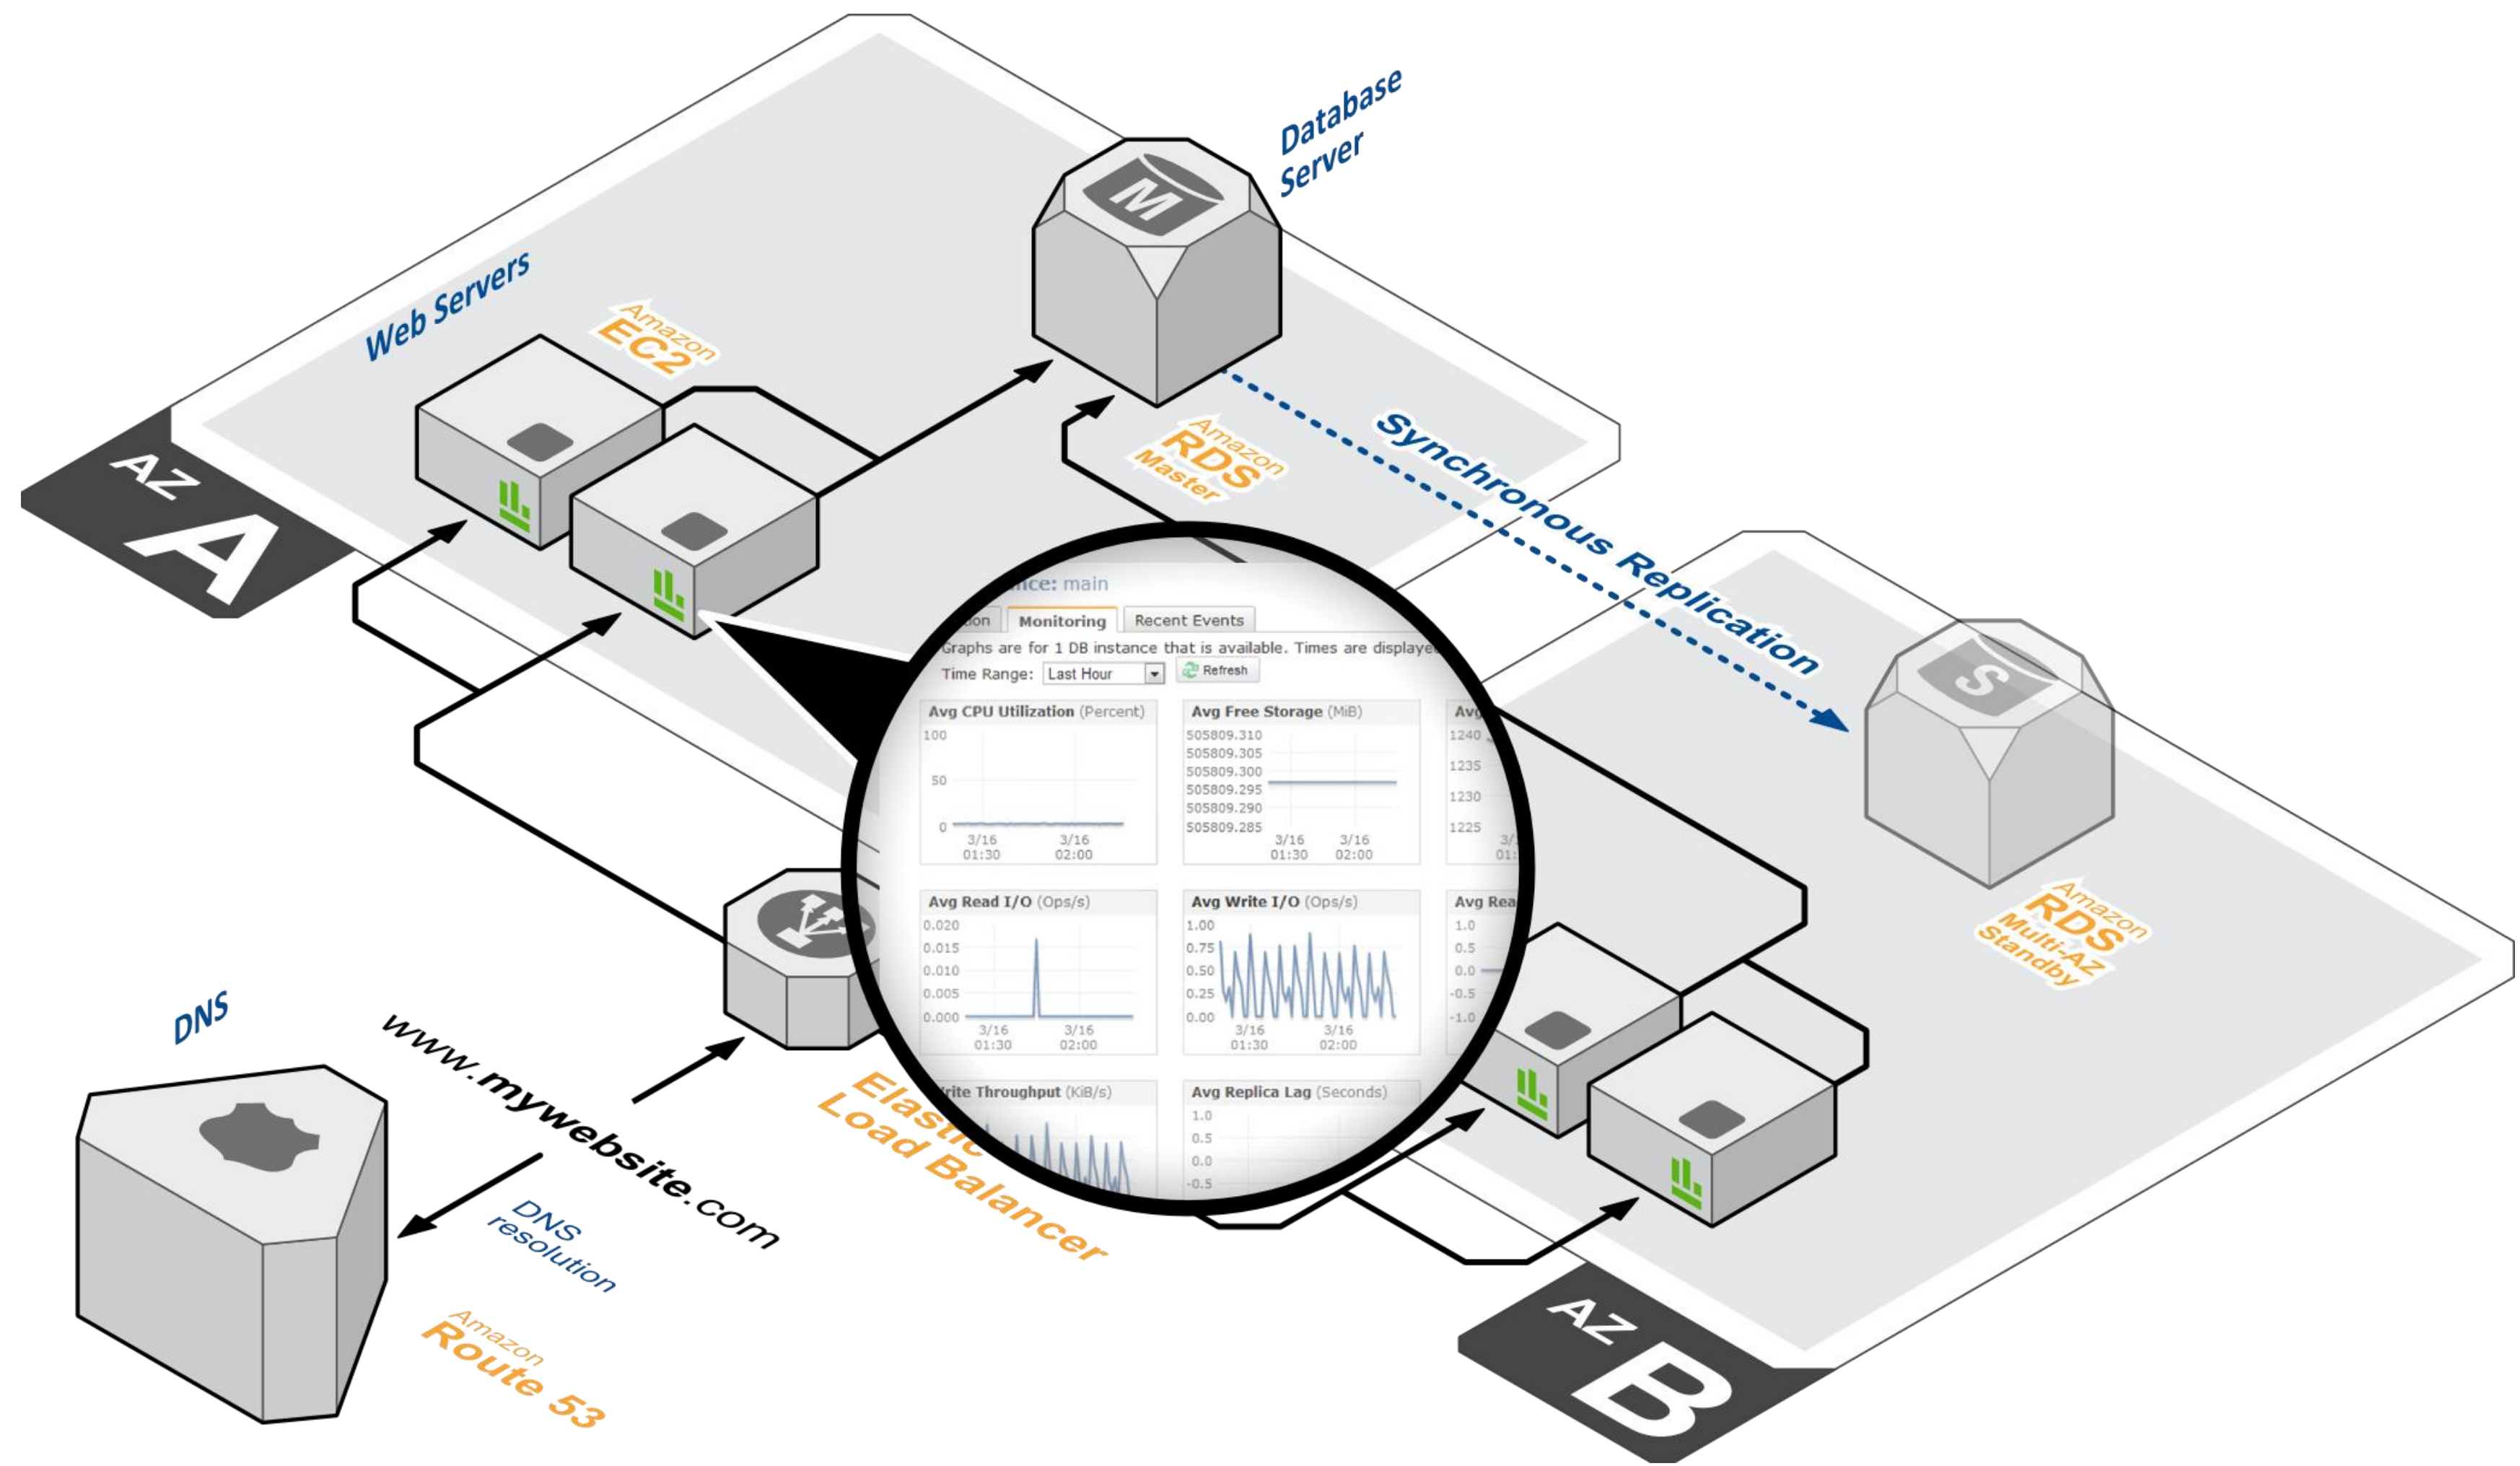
Database Server

Web Servers

Amazon EC2

AZ A

Amazon RDS Master

Synchronous Replication

ance: main

tion Monitoring Recent Events

Graphs are for 1 DB instance that is available. Times are displaye

Time Range: Last Hour Refresh

Avg CPU Utilization (Percent)
100
50
0
3/16 01:30 3/16 02:00

Avg Free Storage (MiB)
505809.310
505809.305
505809.300
505809.295
505809.290
505809.285
3/16 01:30 3/16 02:00

Avg
1240
1235
1230
1225
3/ 01:

Avg Read I/O (Ops/s)
0.020
0.015
0.010
0.005
0.000
3/16 01:30 3/16 02:00

Avg Write I/O (Ops/s)
1.00
0.75
0.50
0.25
0.00
3/16 01:30 3/16 02:00

Avg Rea
1.0
0.5
0.0
-0.5
-1.0

rite Throughput (KiB/s)

Avg Replica Lag (Seconds)
1.0
0.5
0.0
-0.5

Amazon RDS Multi-AZ Standby

DNS

www.mywebsite.com

Elastic Load Balancer

DNS resolution

Amazon Route 53

AZ B